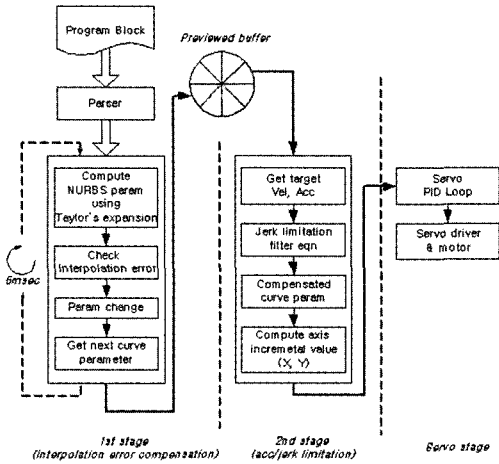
Program Block

Previewed buffer

Parser

Compute NURBS param using Taylor's expansion

Check interpolation error

5msec

Param change

Get next curve parameter

Get target Vel, Acc

Jerk limitation filter eqn

Compensated curve param

Compute axis incremetal value (X, Y)

Servo PID Loop

Servo driver & motor

1st stage (interpolation error compensation)

2nd stage (acc/jerk limitation)

Servo stage